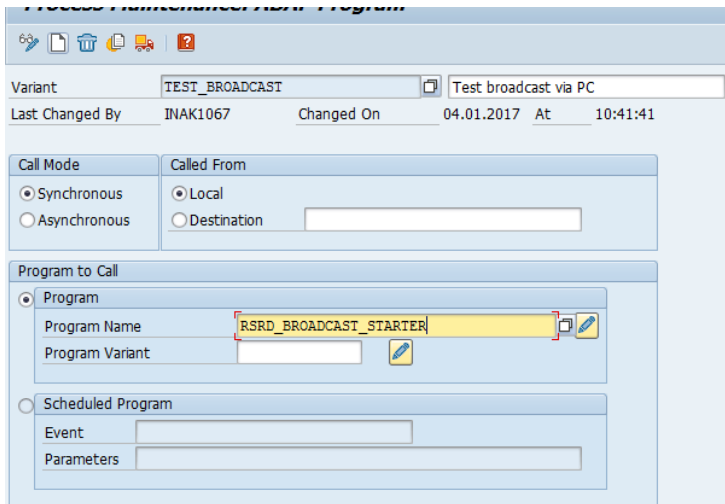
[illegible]

Variant TEST_BROADCAST Test broadcast via PC
Last Changed By INAK1067 Changed On 04.01.2017 At 10:41:41

Call Mode
Synchronous
Asynchronous

Called From
Local
Destination

Program to Call
Program
Program Name RSRD_BROADCAST_STARTER
Program Variant

Scheduled Program
Event
Parameters